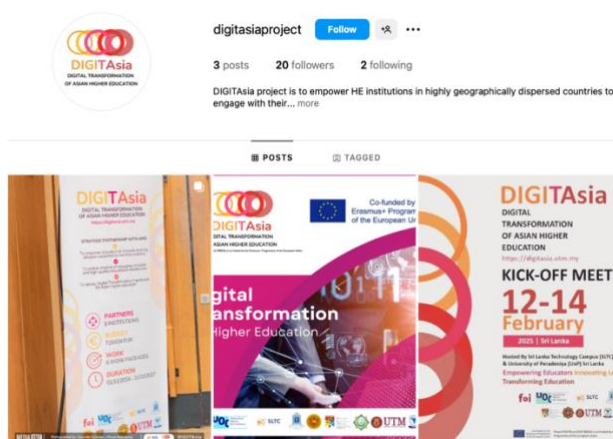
DIGITAsia
DIGITAL TRANSFORMATION OF ASIAN HIGHER EDUCATION

digitasiaproject Follow ...

3 posts 20 followers 2 following

DIGITAsia project is to empower HE institutions in highly geographically dispersed countries to engage with their... more

POSTS TAGGED

DIGITAsia
DIGITAL TRANSFORMATION OF ASIAN HIGHER EDUCATION

PARTNERS
BUDGET
WORK
DURATION

DIGITAsia
DIGITAL TRANSFORMATION OF ASIAN HIGHER EDUCATION

Co-funded by Erasmus+ Program of the European U

gital Transformation Higher Education

SLTC UTM

DIGITAsia
DIGITAL TRANSFORMATION OF ASIAN HIGHER EDUCATION
https://digitasia.utm.my

KICK-OFF MEET

12-14 February
2025 | Sri Lanka

Hosted By Sri Lanka Technology Campus (SLTC) & University of Peradeniya (UoP) Sri Lanka

Empowering Educators Innovating Le Transforming Education

SLTC UTM